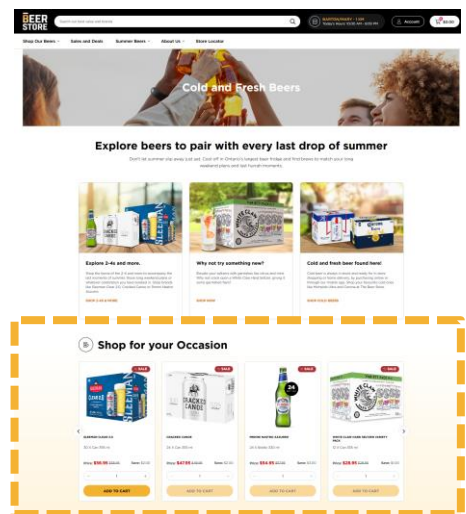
BEER STORE

Search product ideas and brands

Account

Shop Our Beers   Sales and Deals   Summer Beers   About Us   Store Locator

Cold and Fresh Beers

Explore beers to pair with every last drop of summer

Don't let summer slip away just yet. Cool off in Ontario's largest beer fridge and find beers to match your long weekend plans and last hurrah moments.

Explore 2-4s and more.

SHOP 2-4s & MORE

Why not try something new?

SHOP NOW

Cold and fresh beer found here!

SHOP COLD BEERS

Shop for your Occasion

SALE

SALE

SALE

SLEEMAN CLEAR 2.0

CRACKED CANOE

PERONI NASTRO AZZURRO

WHITE CLAW HARD SELTZER VARIETY PACK

ADD TO CART

ADD TO CART

ADD TO CART

ADD TO CART